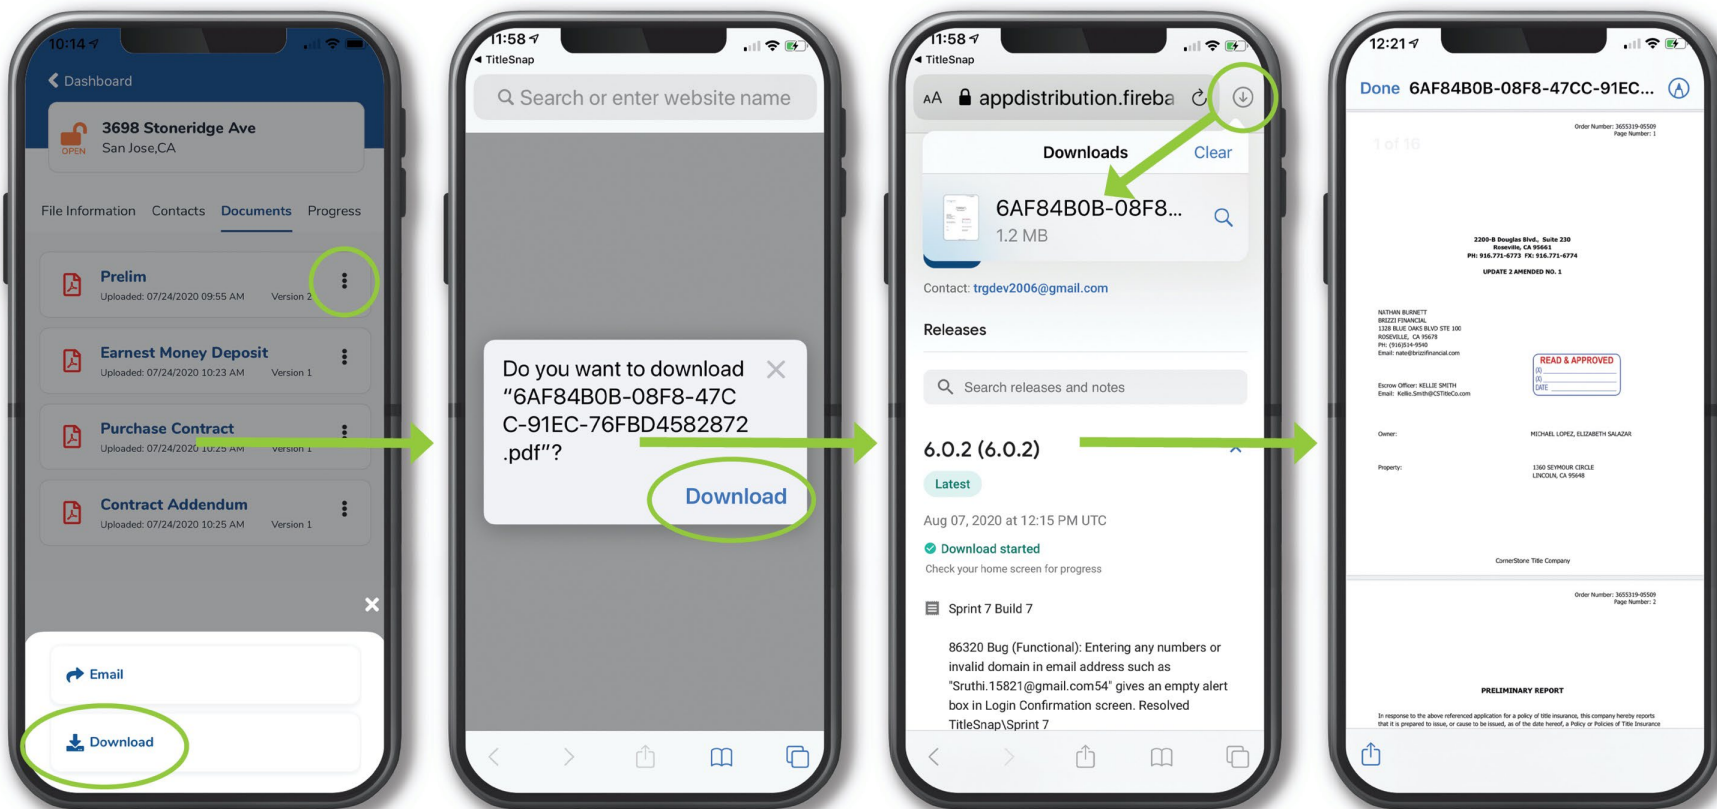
10:14

Dashboard

3698 Stoneridge Ave
OPEN
San Jose,CA

File Information Contacts Documents Progress

Prelim
Uploaded: 07/24/2020 09:55 AM Version 2

Earnest Money Deposit
Uploaded: 07/24/2020 10:23 AM Version 1

Purchase Contract
Uploaded: 07/24/2020 10:25 AM Version 1

Contract Addendum
Uploaded: 07/24/2020 10:25 AM Version 1

Email

Download

11:58
TitleSnap
Search or enter website name

Do you want to download "6AF84B0B-08F8-47C C-91EC-76FBD4582872 .pdf"?

Download

11:58
TitleSnap
AA appdistribution.fireba

Downloads Clear

6AF84B0B-08F8...
1.2 MB

Contact: trgdev2006@gmail.com

Releases

Search releases and notes

6.0.2 (6.0.2)

Latest

Aug 07, 2020 at 12:15 PM UTC

Download started
Check your home screen for progress

Sprint 7 Build 7

86320 Bug (Functional): Entering any numbers or invalid domain in email address such as "Sruthi.15821@gmail.com54" gives an empty alert box in Login Confirmation screen. Resolved TitleSnap\Sprint 7

12:21

Done 6AF84B0B-08F8-47CC-91EC...

1 of 16

Order Number: 3655319-05509
Page Number: 1

2200-B Douglas Blvd., Suite 230
Roseville, CA 95661
PH: 916.771-6773 FX: 916.771-6774

UPDATE 2 AMENDED NO. 1

NATHAN BURNETT
BRIZZI FINANCIAL
1328 BLUE OAKS BLVD STE 100
ROSEVILLE, CA 95678
PH: (916)514-9940
Email: nate@brizzifinancial.com

READ & APPROVED

Escrow Officer: KELLIE SMITH
Email: Kellie.Smith@CSTitleCo.com

Owner: MICHAEL LOPEZ, ELIZABETH SALAZAR

Property: 1360 SEYMOUR CIRCLE
LINCOLN, CA 95648

CornerStone Title Company

Order Number: 3655319-05509
Page Number: 2

PRELIMINARY REPORT

In response to the above referenced application for a policy of title insurance, this company hereby reports that it is prepared to issue, or cause to be issued, as of the date hereof, a Policy or Policies of Title Insurance